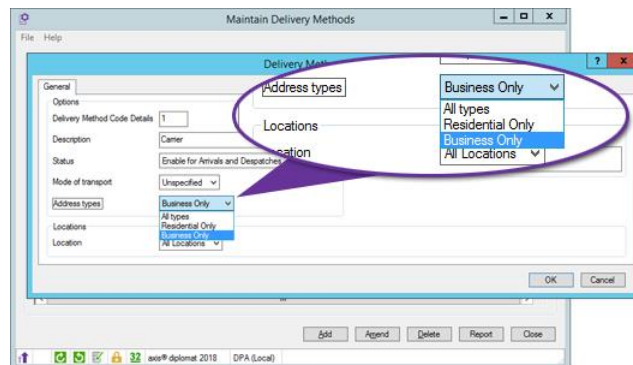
Maintain Delivery Methods

File Help

Delivery Meth

?

General

Options

Delivery Method Code Details 1

Description Carrier

Status Enable for Arrivals and Despatches

Mode of transport Unspecified

Address types Business Only

All types
Residential Only
Business Only

Locations

Location All Locations

Address types Business Only

All types
Residential Only
Business Only

Locations

Location All Locations

OK Cancel

Add Amend Delete Report Close

32 axis® diplomat 2018 DPA (Local)